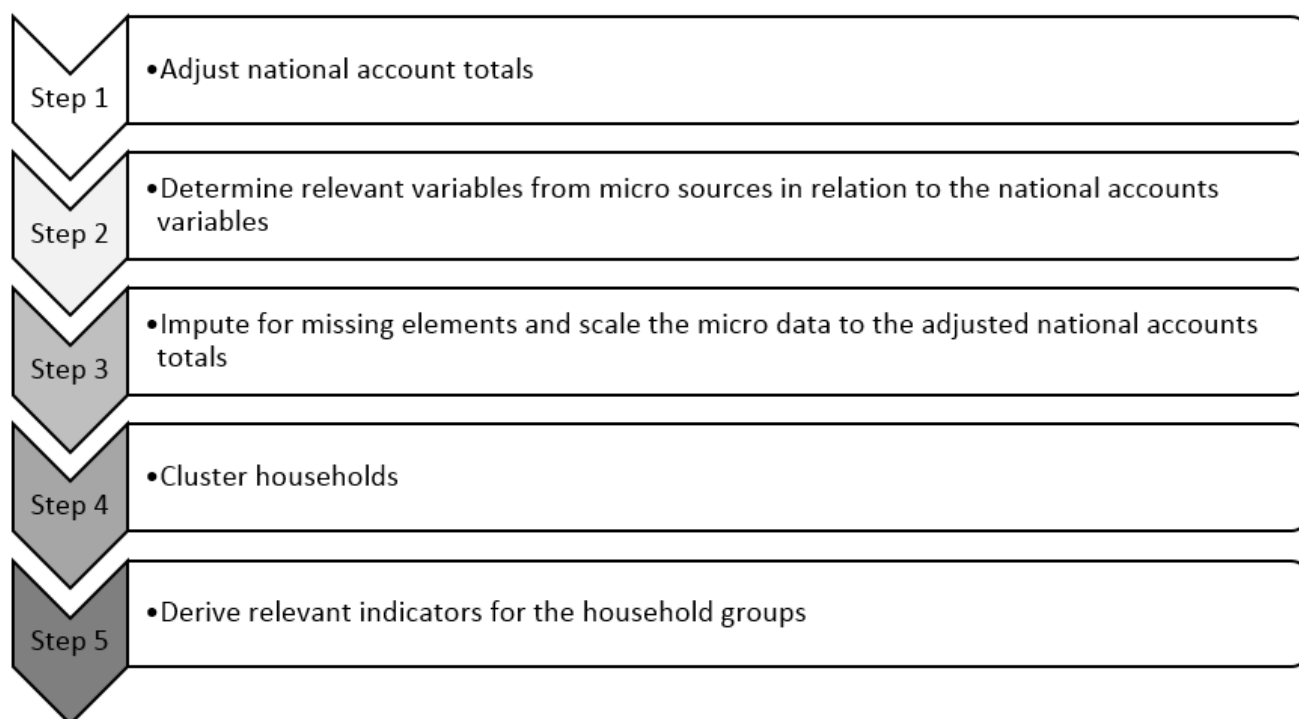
Step 1

•Adjust national account totals

Step 2

•Determine relevant variables from micro sources in relation to the national accounts variables

Step 3

•Impute for missing elements and scale the micro data to the adjusted national accounts totals

Step 4

•Cluster households

Step 5

•Derive relevant indicators for the household groups